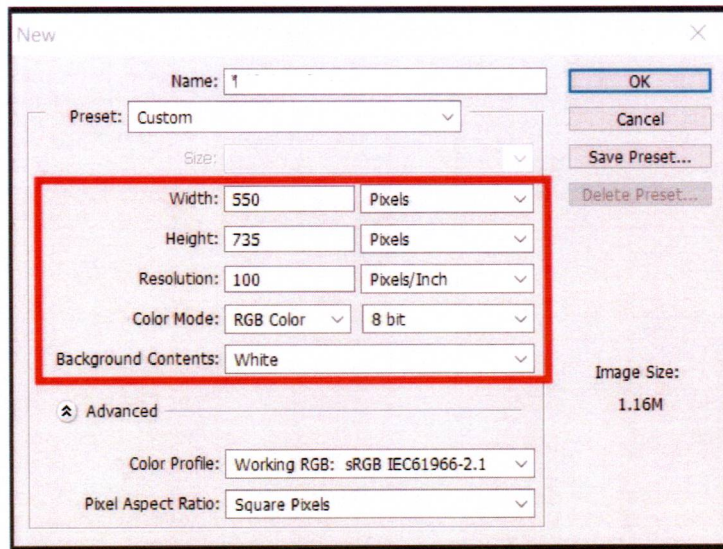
New

Name: 1

Preset: Custom

Size:

Width: 550 Pixels

Height: 735 Pixels

Resolution: 100 Pixels/Inch

Color Mode: RGB Color 8 bit

Background Contents: White

Advanced

Color Profile: Working RGB: sRGB IEC61966-2.1

Pixel Aspect Ratio: Square Pixels

OK

Cancel

Save Preset...

Delete Preset...

Image Size:

1.16M